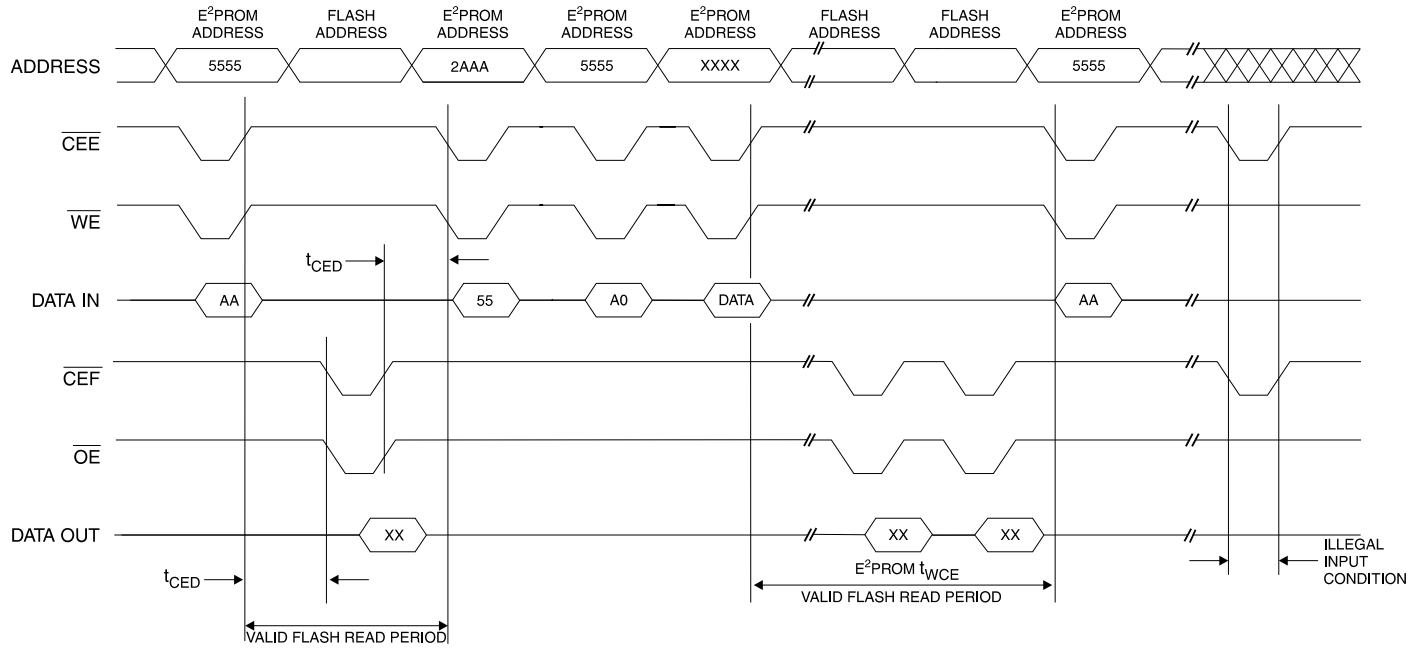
E$^2$PROM ADDRESS
FLASH ADDRESS
E$^2$PROM ADDRESS
E$^2$PROM ADDRESS
E$^2$PROM ADDRESS
FLASH ADDRESS
FLASH ADDRESS
E$^2$PROM ADDRESS

ADDRESS
5555
2AAA
5555
XXXX
5555

$\overline{CEE}$

$\overline{WE}$

$t_{CED}$

DATA IN
AA
55
A0
DATA
AA

$\overline{CEF}$

$\overline{OE}$

DATA OUT
XX
XX
XX

$t_{CED}$

E$^2$PROM $t_{WCE}$

VALID FLASH READ PERIOD

ILLEGAL INPUT CONDITION

VALID FLASH READ PERIOD